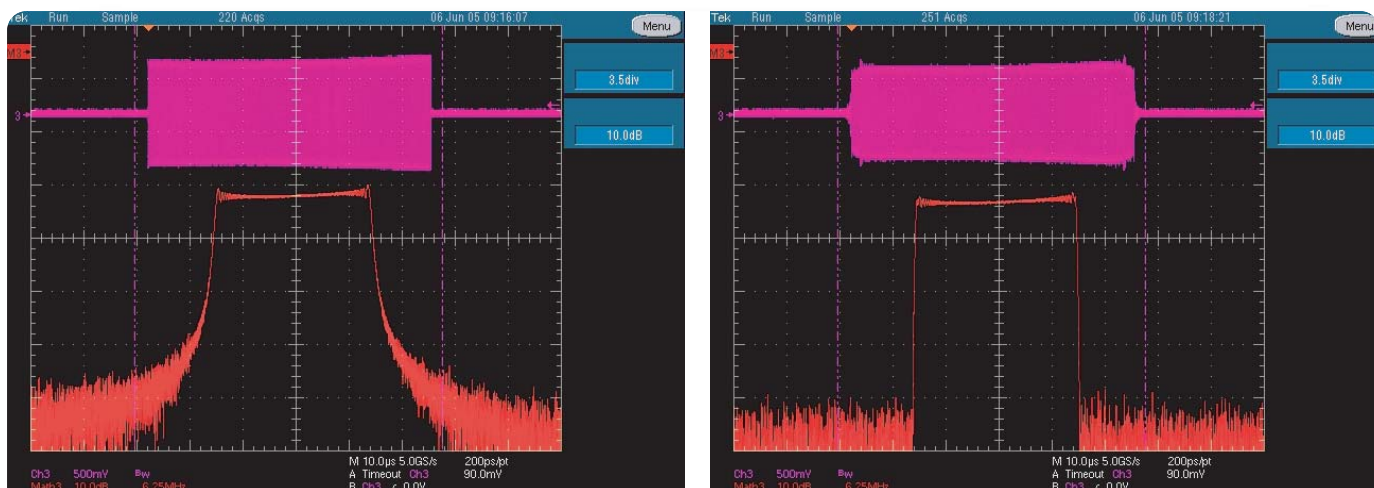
Tek Run Sample 220 Acqs 06 Jun 05 09:16:07

Menu

M3

3

3.5div

10.0dB

Ch3 500mV $B_W$

Math3 10.0dB 6.25MHz

M 10.0µs 5.0GS/s 200ps/pt

A Timeout Ch3 90.0mV

B Ch3 < 0.0V

Tek Run Sample 251 Acqs 06 Jun 05 09:18:21

Menu

M3

3

3.5div

10.0dB

Ch3 500mV $B_W$

Math3 10.0dB 6.25MHz

M 10.0µs 5.0GS/s 200ps/pt

A Timeout Ch3 90.0mV

B Ch3 < 0.0V